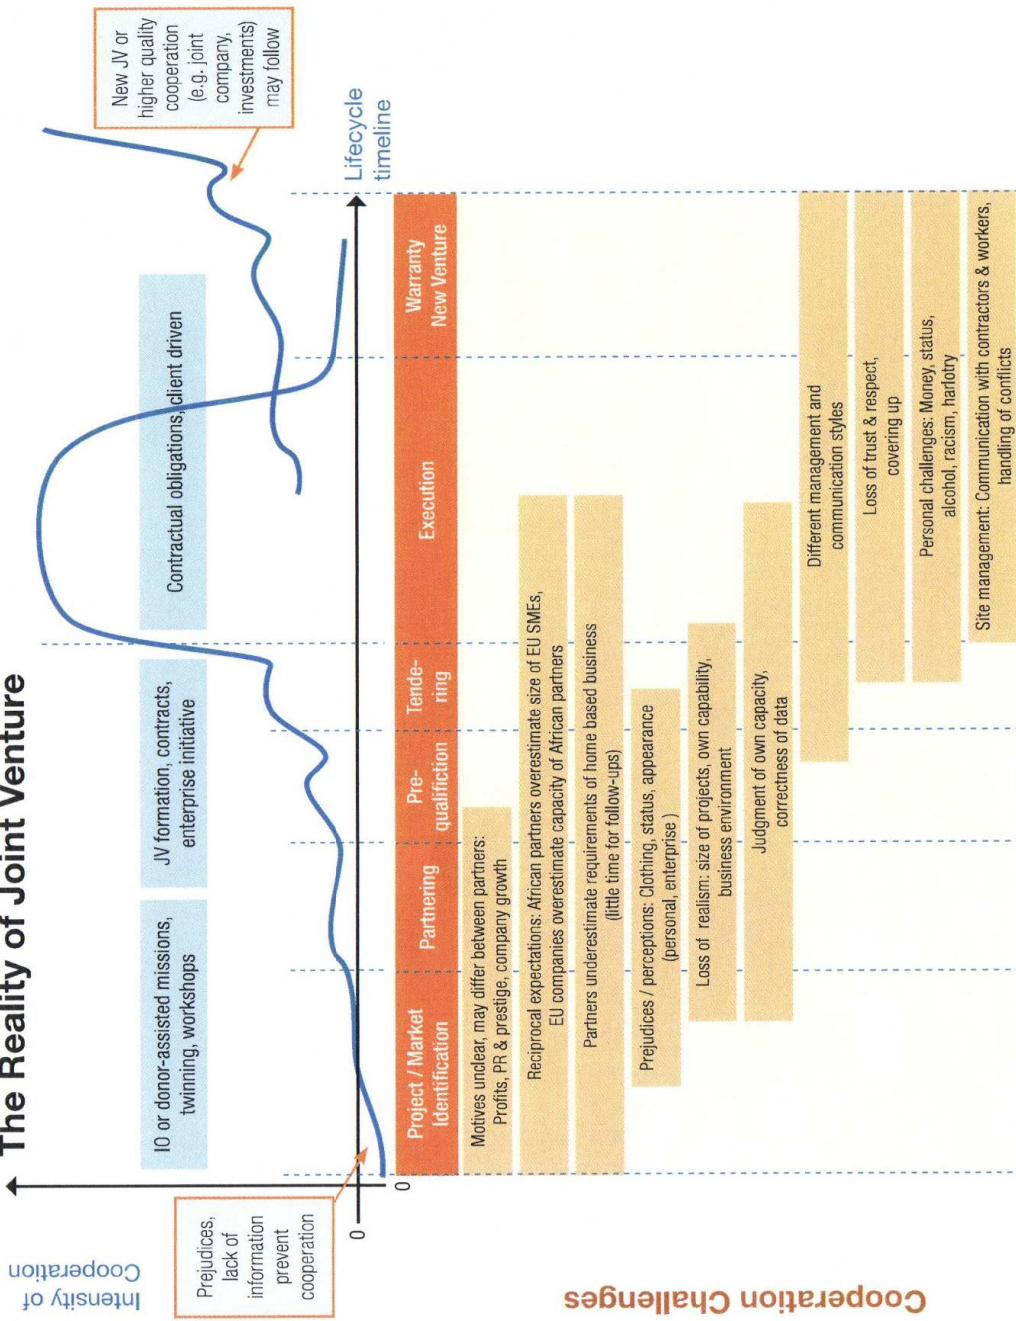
The Reality of Joint Venture

Intensity of Cooperation

Prejudices, lack of information prevent cooperation

0

0

IO or donor-assisted missions, twinning, workshops

JV formation, contracts, enterprise initiative

Contractual obligations, client driven

New JV or higher quality cooperation (e.g. joint company, investments) may follow

Lifecycle timeline

Project / Market Identification

Partnering

Pre-qualifiction

Tende-ring

Execution

Warranty New Venture

Cooperation Challenges

Motives unclear, may differ between partners: Profits, PR & prestige, company growth

Reciprocal expectations: African partners overestimate size of EU SMEs, EU companies overestimate capacity of African partners

Partners underestimate requirements of home based business (little time for follow-ups)

Prejudices / perceptions: Clothing, status, appearance (personal, enterprise)

Loss of realism: size of projects, own capability, business environment

Judgment of own capacity, correctness of data

Different management and communication styles

Loss of trust & respect, covering up

Personal challenges: Money, status, alcohol, racism, harlotry

Site management: Communication with contractors & workers, handling of conflicts